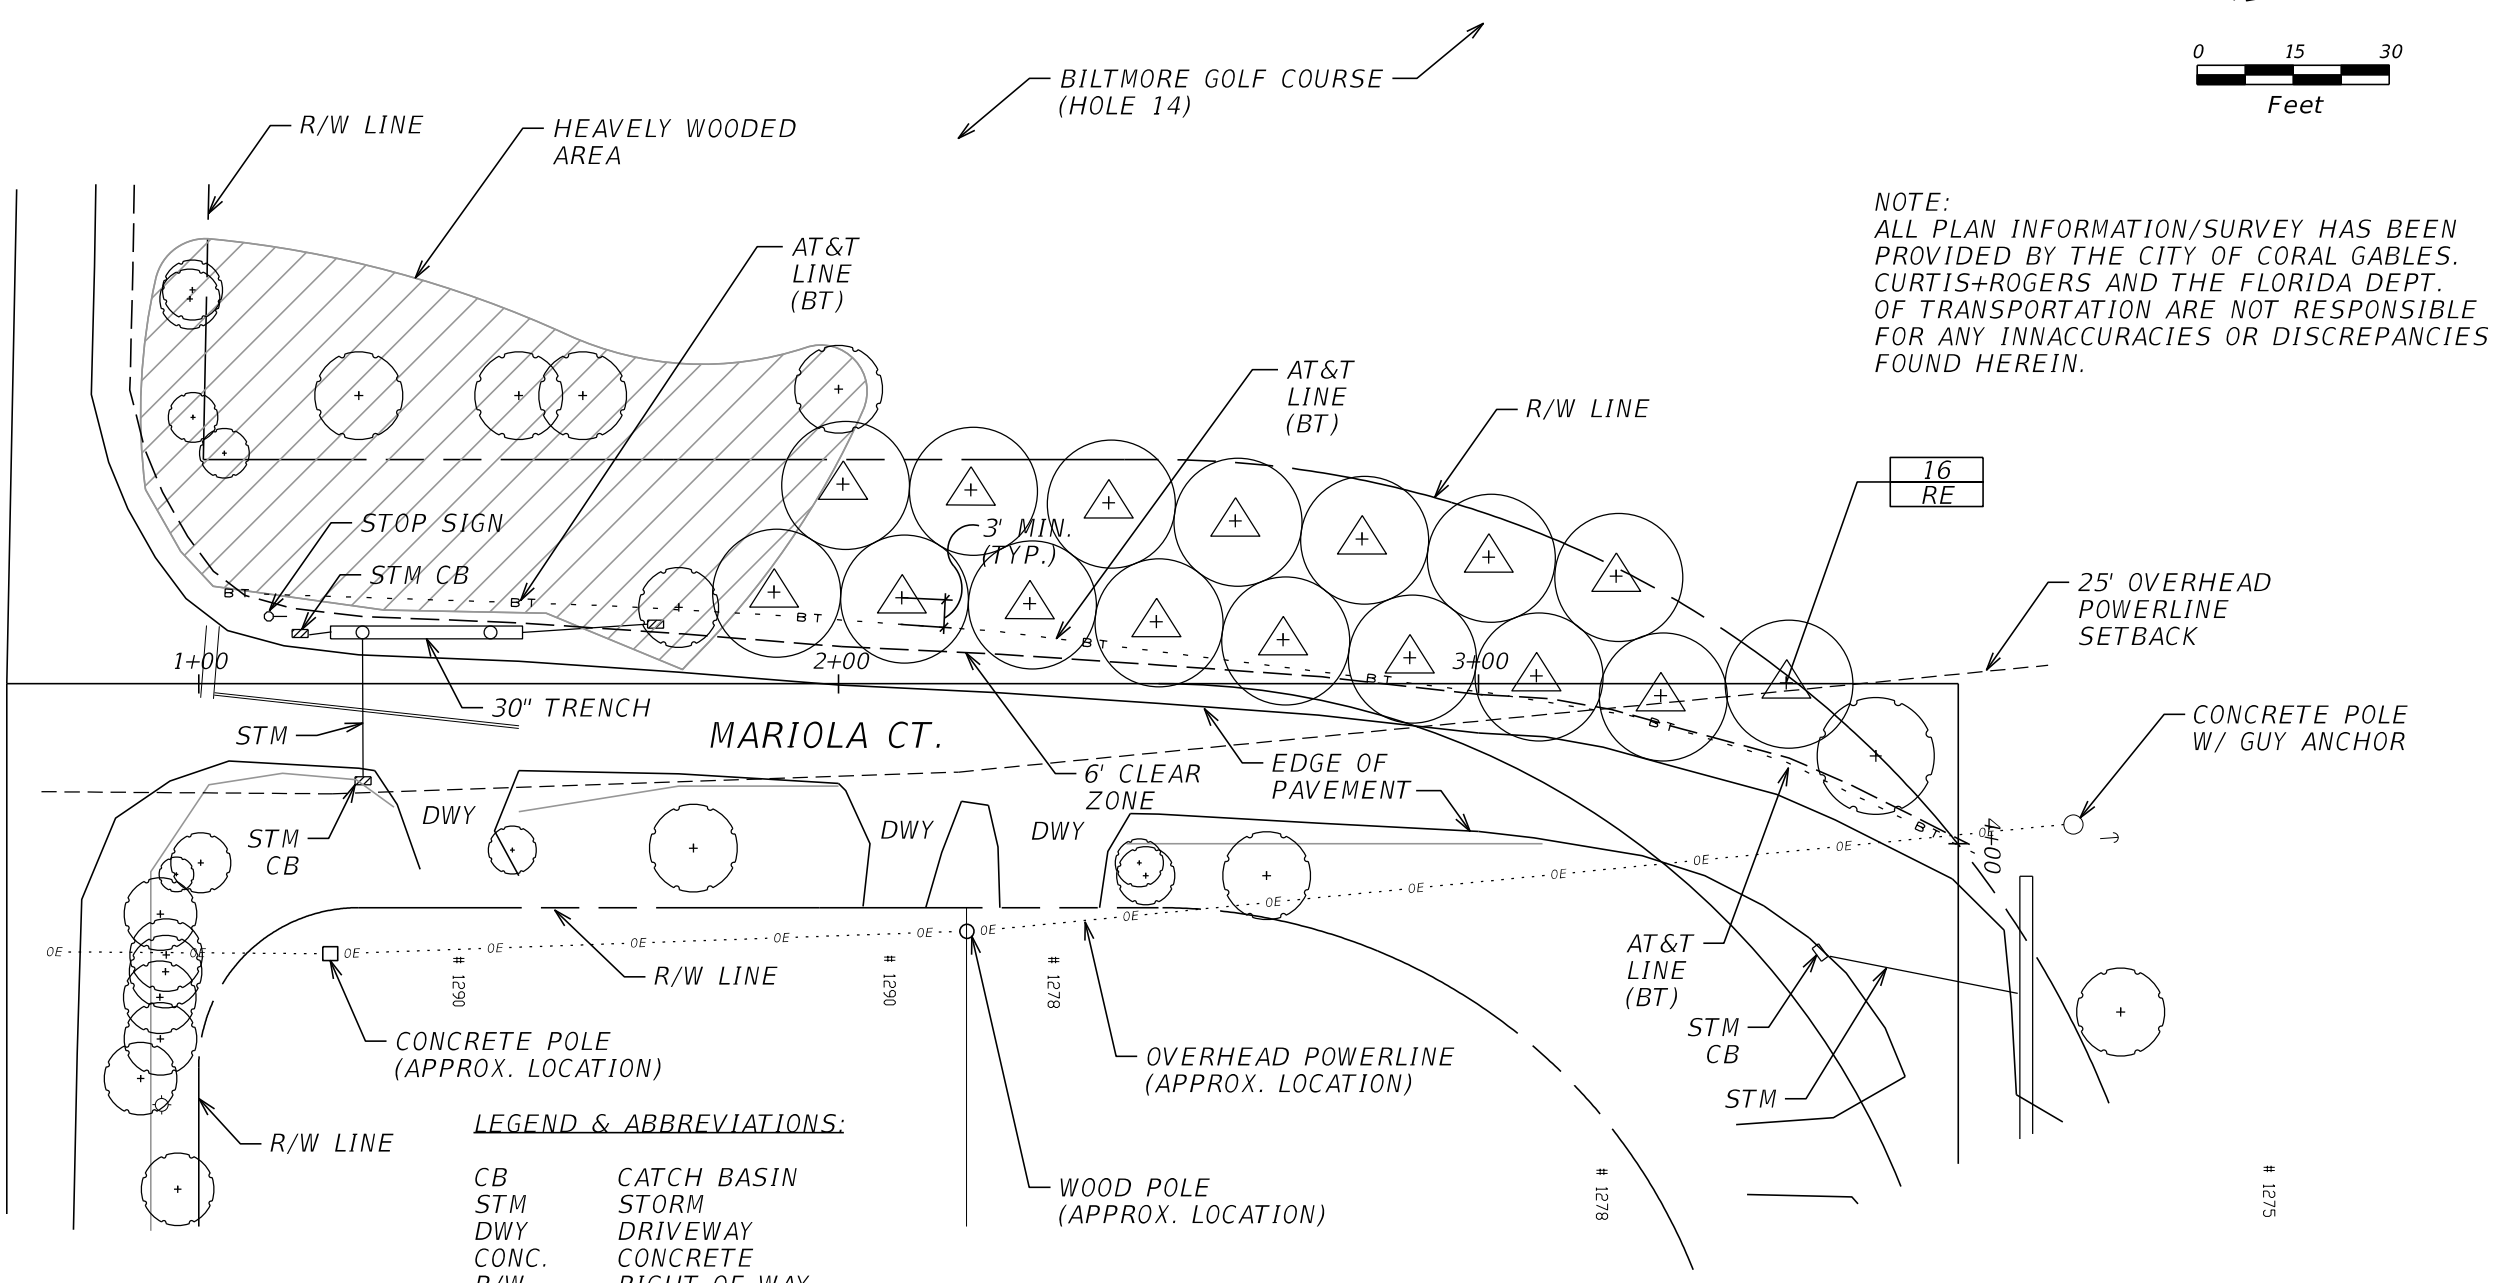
BILTMORE GOLF COURSE
(HOLE 14)

0 15 30
Feet

R/W LINE

HEAVELY WOODED AREA

NOTE:
ALL PLAN INFORMATION/SURVEY HAS BEEN PROVIDED BY THE CITY OF CORAL GABLES. CURTIS+ROGERS AND THE FLORIDA DEPT. OF TRANSPORTATION ARE NOT RESPONSIBLE FOR ANY INNACCURACIES OR DISCREPANCIES FOUND HEREIN.

AT&T LINE (BT)

AT&T LINE (BT)

R/W LINE

16
RE

STOP SIGN

STM CB

3' MIN. (TYP.)

25' OVERHEAD POWERLINE SETBACK

1+00

2+00

3+00

4+00

30" TRENCH

STM

MARIOLA CT.

CONCRETE POLE W/ GUY ANCHOR

6' CLEAR ZONE

EDGE OF PAVEMENT

STM CB

DWY

DWY

DWY

AT&T LINE (BT)

R/W LINE

# 1290

# 1290

# 1278

STM CB

CONCRETE POLE (APPROX. LOCATION)

OVERHEAD POWERLINE (APPROX. LOCATION)

STM

R/W LINE

LEGEND & ABBREVIATIONS:

| CB | CATCH BASIN |
|---|---|
| STM | STORM |
| DWY | DRIVEWAY |
| CONC. | CONCRETE |
| R/W | RIGHT OF WAY |

WOOD POLE (APPROX. LOCATION)

# 1278

# 1275